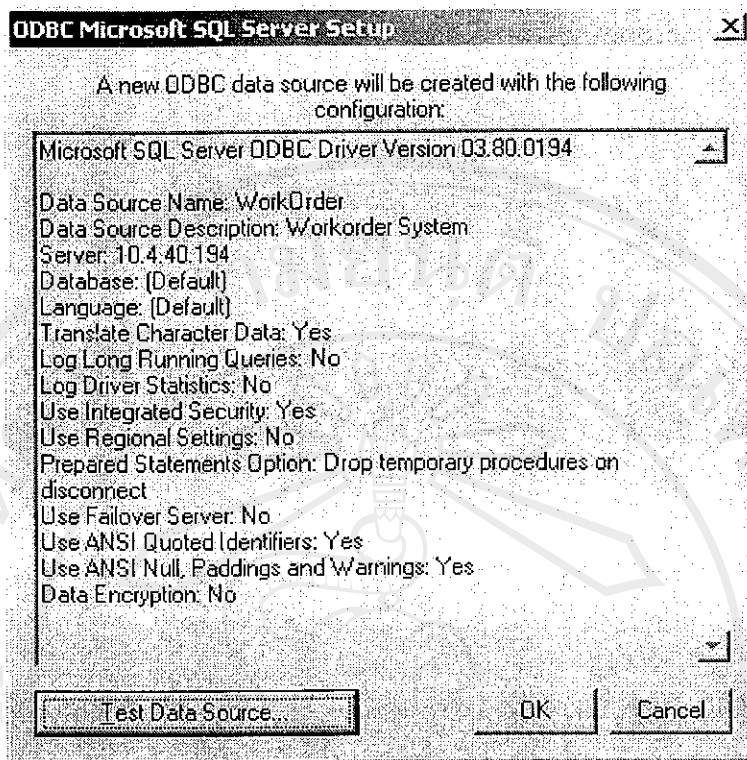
ODBC Microsoft SQL Server Setup

A new ODBC data source will be created with the following configuration:

Microsoft SQL Server ODBC Driver Version 03.80.0194

Data Source Name: WorkOrder
Data Source Description: Workorder System
Server: 10.4.40.194
Database: (Default)
Language: (Default)
Translate Character Data: Yes
Log Long Running Queries: No
Log Driver Statistics: No
Use Integrated Security: Yes
Use Regional Settings: No
Prepared Statements Option: Drop temporary procedures on disconnect
Use Failover Server: No
Use ANSI Quoted Identifiers: Yes
Use ANSI Null, Paddings and Warnings: Yes
Data Encryption: No

Test Data Source...

OK

Cancel